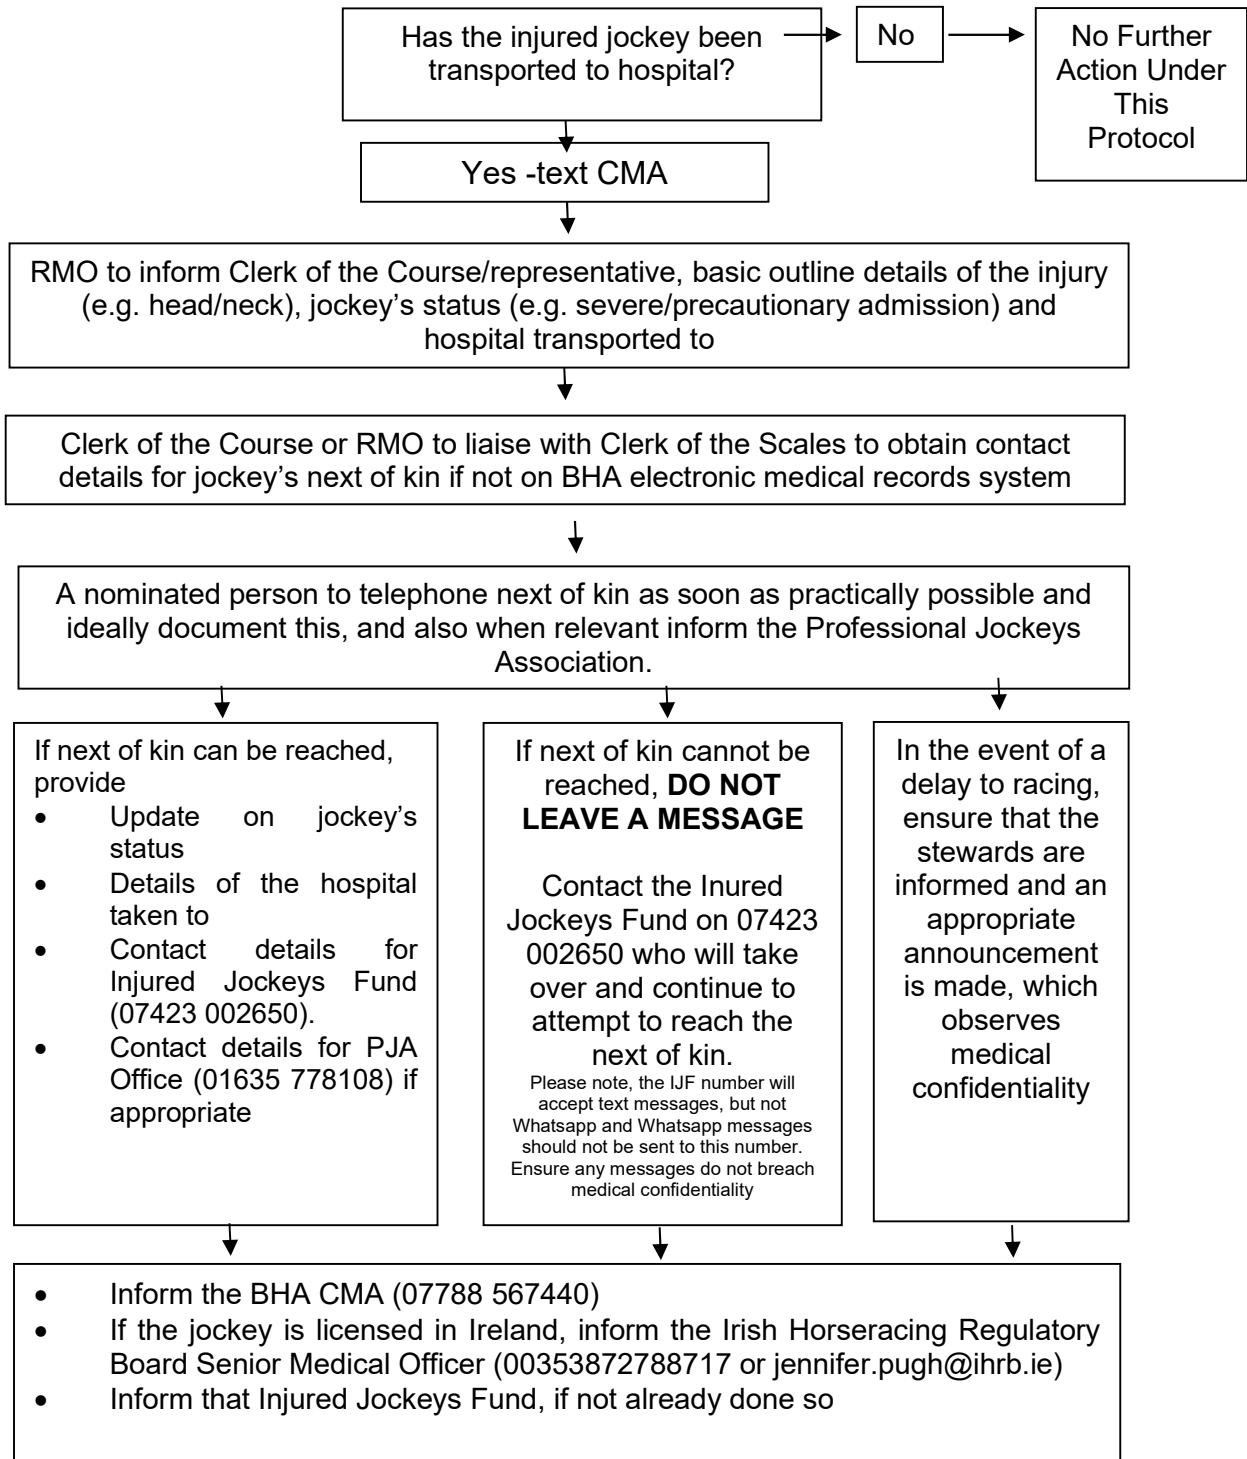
Has the injured jockey been transported to hospital?

No

No Further Action Under This Protocol

Yes -text CMA

RMO to inform Clerk of the Course/representative, basic outline details of the injury (e.g. head/neck), jockey's status (e.g. severe/precautionary admission) and hospital transported to

Clerk of the Course or RMO to liaise with Clerk of the Scales to obtain contact details for jockey's next of kin if not on BHA electronic medical records system

A nominated person to telephone next of kin as soon as practically possible and ideally document this, and also when relevant inform the Professional Jockeys Association.

If next of kin can be reached, provide
- Update on jockey's status
- Details of the hospital taken to
- Contact details for Injured Jockeys Fund (07423 002650).
- Contact details for PJA Office (01635 778108) if appropriate

If next of kin cannot be reached, **DO NOT LEAVE A MESSAGE**

Contact the Inured Jockeys Fund on 07423 002650 who will take over and continue to attempt to reach the next of kin.
Please note, the IJF number will accept text messages, but not Whatsapp and Whatsapp messages should not be sent to this number. Ensure any messages do not breach medical confidentiality

In the event of a delay to racing, ensure that the stewards are informed and an appropriate announcement is made, which observes medical confidentiality

- Inform the BHA CMA (07788 567440)
- If the jockey is licensed in Ireland, inform the Irish Horseracing Regulatory Board Senior Medical Officer (00353872788717 or jennifer.pugh@ihrb.ie)
- Inform that Injured Jockeys Fund, if not already done so